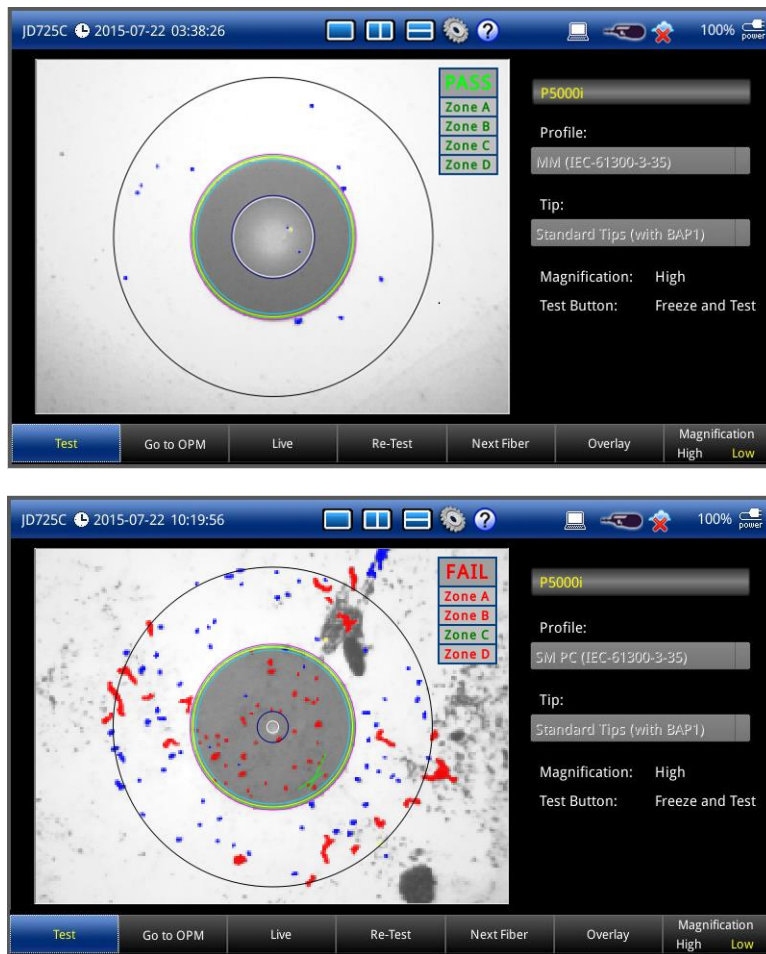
JD725C 2015-07-22 03:38:26

100% power

PASS
Zone A
Zone B
Zone C
Zone D

P5000i

Profile:

MM (IEC-61300-3-35)

Tip:

Standard Tips (with BAP1)

Magnification: High

Test Button: Freeze and Test

Test | Go to OPM | Live | Re-Test | Next Fiber | Overlay | Magnification High Low

JD725C 2015-07-22 10:19:56

100% power

FAIL
Zone A
Zone B
Zone C
Zone D

P5000i

Profile:

SM PC (IEC-61300-3-35)

Tip:

Standard Tips (with BAP1)

Magnification: High

Test Button: Freeze and Test

Test | Go to OPM | Live | Re-Test | Next Fiber | Overlay | Magnification High Low